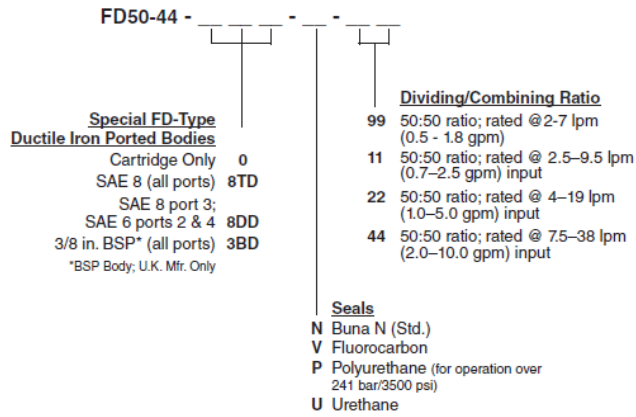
FD50-44 - \_\_ \_\_ \_\_ - \_\_ - \_\_ \_\_

Special FD-Type
Ductile Iron Ported Bodies

Cartridge Only **0**
SAE 8 (all ports) **8TD**
SAE 8 port 3;
SAE 6 ports 2 & 4 **8DD**
3/8 in. BSP* (all ports) **3BD**

*BSP Body; U.K. Mfr. Only

Dividing/Combining Ratio

**99** 50:50 ratio; rated @2-7 lpm (0.5 - 1.8 gpm)
**11** 50:50 ratio; rated @ 2.5–9.5 lpm (0.7–2.5 gpm) input
**22** 50:50 ratio; rated @ 4–19 lpm (1.0–5.0 gpm) input
**44** 50:50 ratio; rated @ 7.5–38 lpm (2.0–10.0 gpm) input

Seals

**N** Buna N (Std.)
**V** Fluorocarbon
**P** Polyurethane (for operation over 241 bar/3500 psi)
**U** Urethane